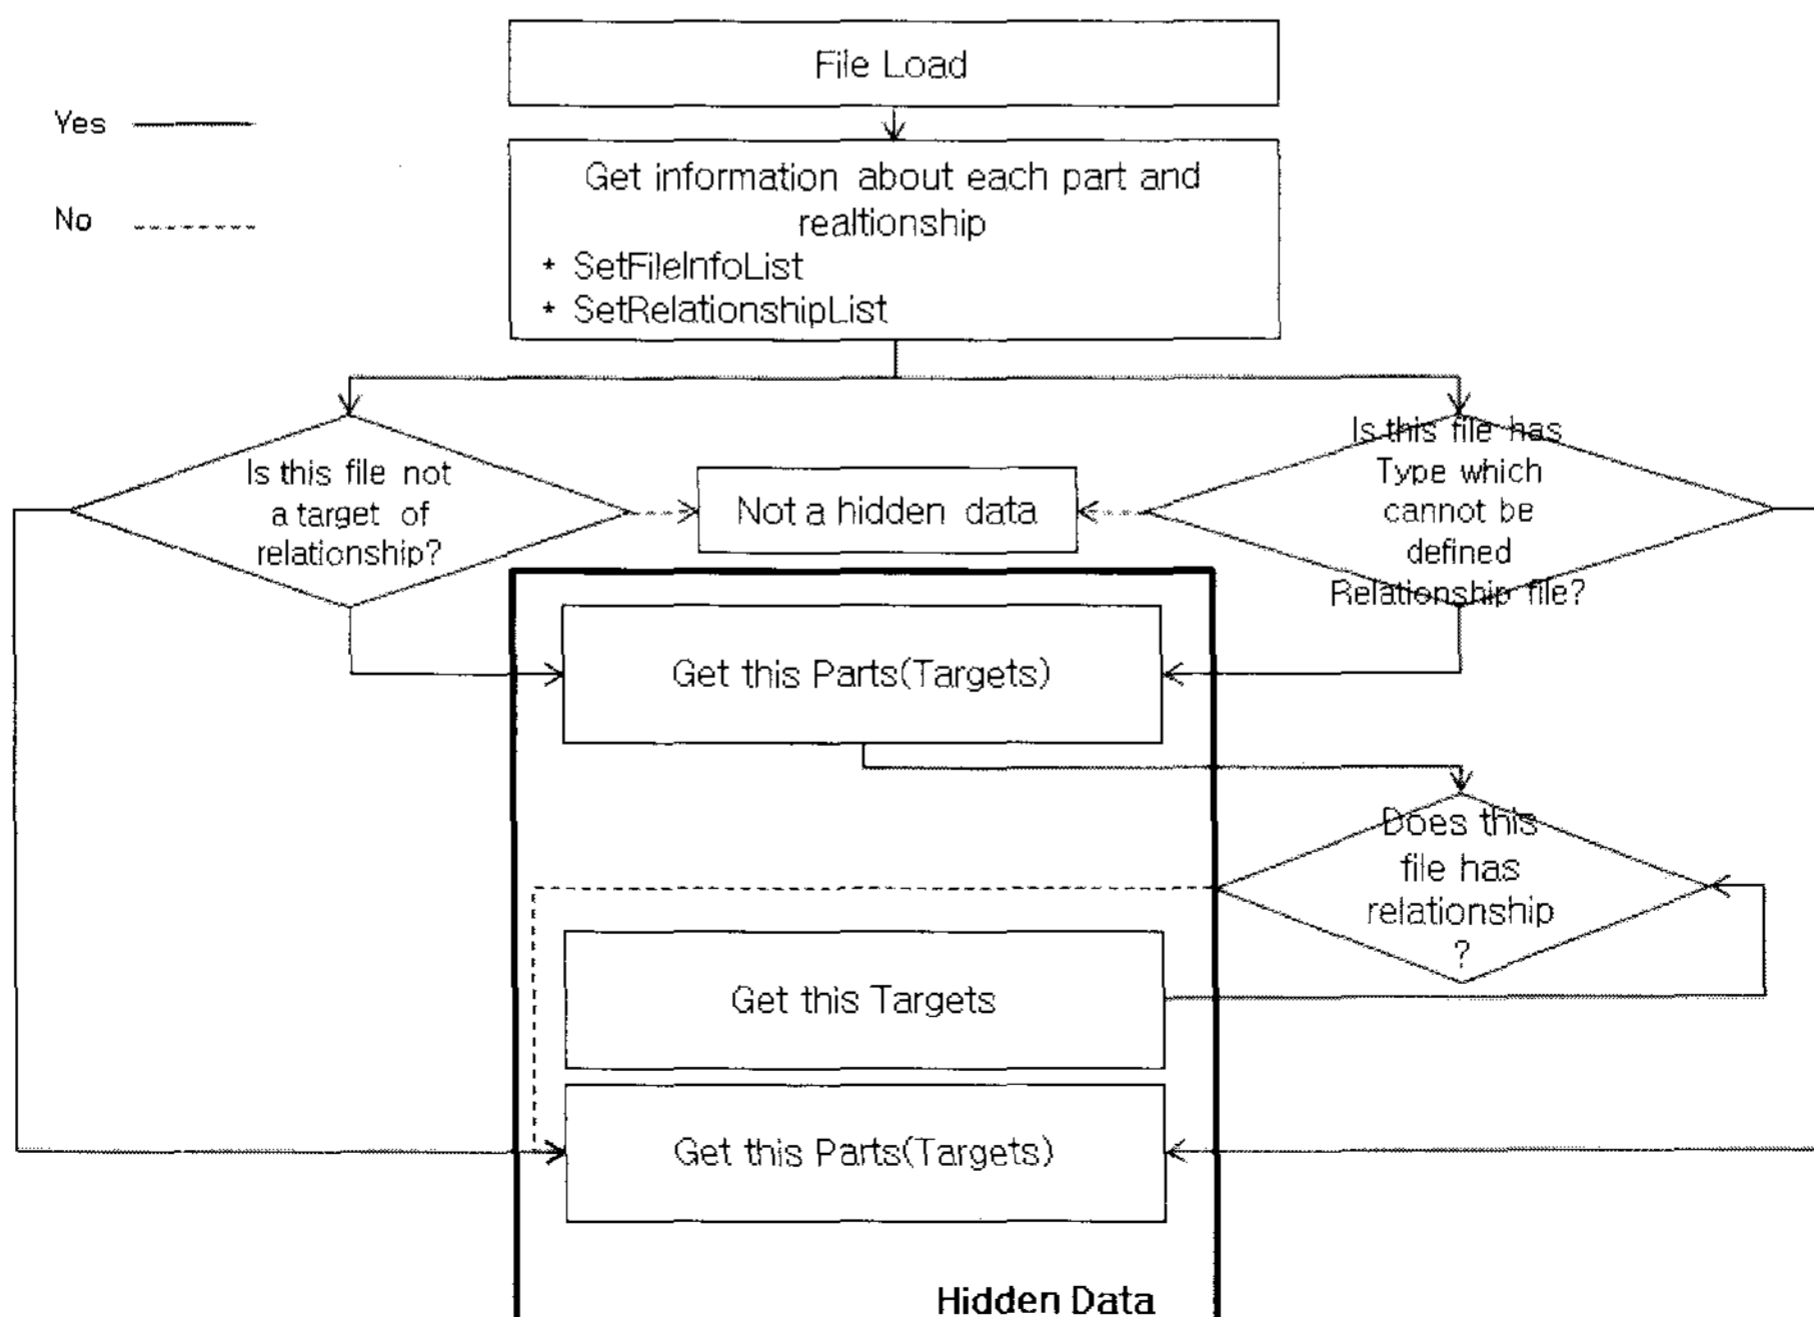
Yes

No

File Load

Get information about each part and realtionship
* SetFileInfoList
* SetRelationshipList

Is this file not a target of relationship?

Not a hidden data

Is this file has Type which cannot be defined Relationship file?

Get this Parts(Targets)

Does this file has relationship ?

Get this Targets

Get this Parts(Targets)

Hidden Data